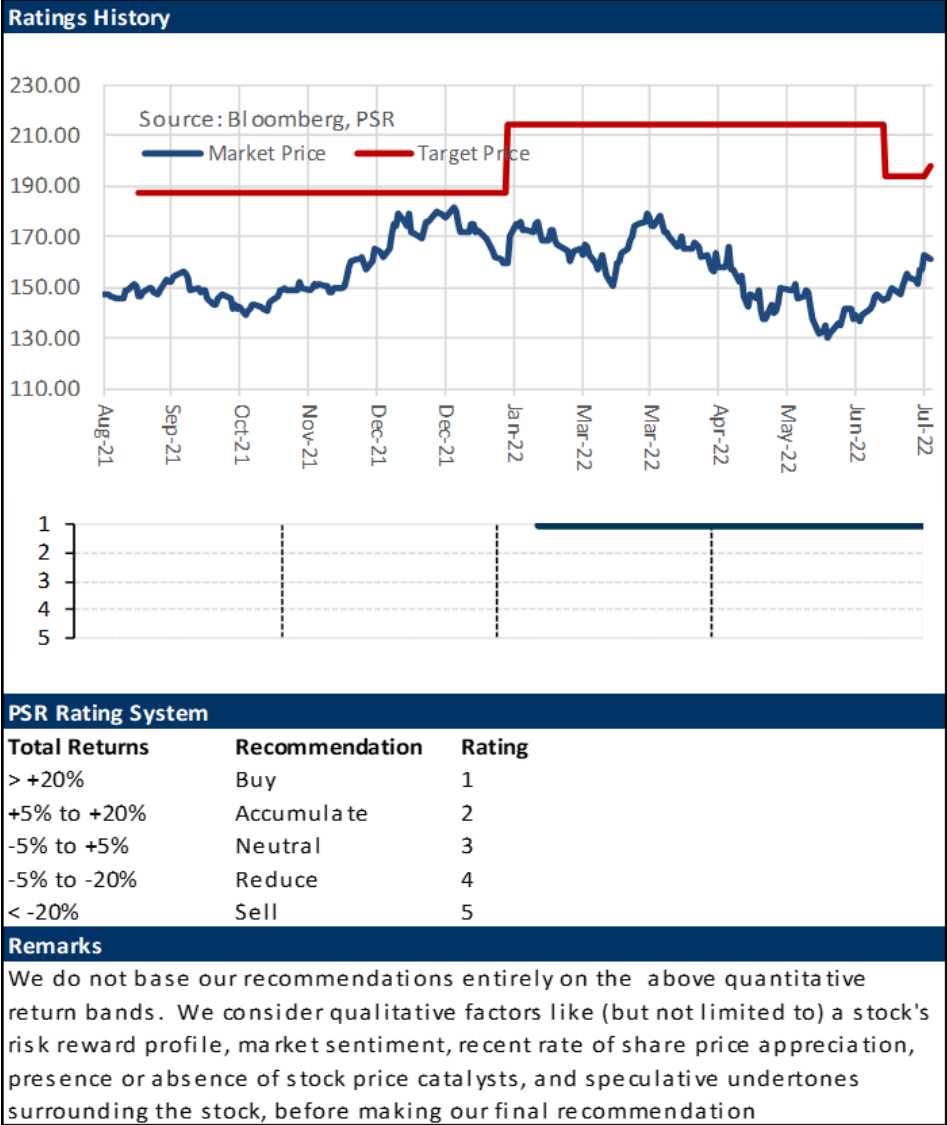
Ratings History

230.00
210.00
190.00
170.00
150.00
130.00
110.00

Source: Bloomberg, PSR
Market Price
Target Price

Aug-21
Sep-21
Oct-21
Nov-21
Dec-21
Dec-21
Jan-22
Mar-22
Mar-22
Apr-22
May-22
Jun-22
Jul-22

1
2
3
4
5

PSR Rating System

| Total Returns | Recommendation | Rating |
|---|---|---|
| > +20% | Buy | 1 |
| +5% to +20% | Accumulate | 2 |
| -5% to +5% | Neutral | 3 |
| -5% to -20% | Reduce | 4 |
| < -20% | Sell | 5 |

Remarks

We do not base our recommendations entirely on the above quantitative return bands. We consider qualitative factors like (but not limited to) a stock's risk reward profile, market sentiment, recent rate of share price appreciation, presence or absence of stock price catalysts, and speculative undertones surrounding the stock, before making our final recommendation